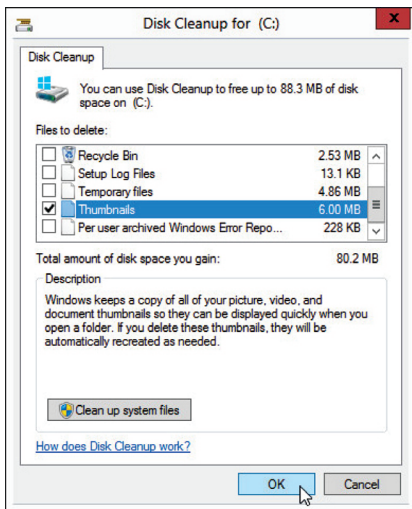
Disk Cleanup for (C:)

Disk Cleanup

You can use Disk Cleanup to free up to 88.3 MB of disk space on (C:).

Files to delete:

| | | |
|---|---|---|
| ☐ | Recycle Bin | 2.53 MB |
| ☐ | Setup Log Files | 13.1 KB |
| ☐ | Temporary files | 4.86 MB |
| ☑ | Thumbnails | 6.00 MB |
| ☐ | Per user archived Windows Error Repo... | 228 KB |

Total amount of disk space you gain: 80.2 MB

Description

Windows keeps a copy of all of your picture, video, and document thumbnails so they can be displayed quickly when you open a folder. If you delete these thumbnails, they will be automatically recreated as needed.

Clean up system files

How does Disk Cleanup work?

OK

Cancel